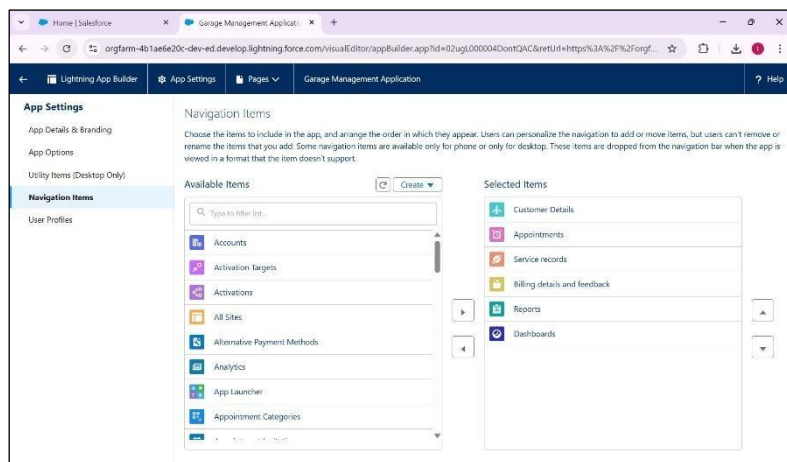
Home | Salesforce
Garage Management Applicati
+
orgfarm-4b1ae6e20c-dev-ed.develop.lightning.force.com/visualEditor/appBuilder.app?id=02ugL000004DontQAC&retUrl=https%3A%2F%2Forgf...

Lightning App Builder
App Settings
Pages
Garage Management Application
? Help

App Settings
App Details & Branding
App Options
Utility Items (Desktop Only)
Navigation Items
User Profiles

Navigation Items

Choose the items to include in the app, and arrange the order in which they appear. Users can personalize the navigation to add or move items, but users can't remove or rename the items that you add. Some navigation items are available only for phone or only for desktop. These items are dropped from the navigation bar when the app is viewed in a format that the item doesn't support.

Available Items
Create
Type to filter list...
Accounts
Activation Targets
Activations
All Sites
Alternative Payment Methods
Analytics
App Launcher
Appointment Categories
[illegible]

Selected Items
Customer Details
Appointments
Service records
Billing details and feedback
Reports
Dashboards